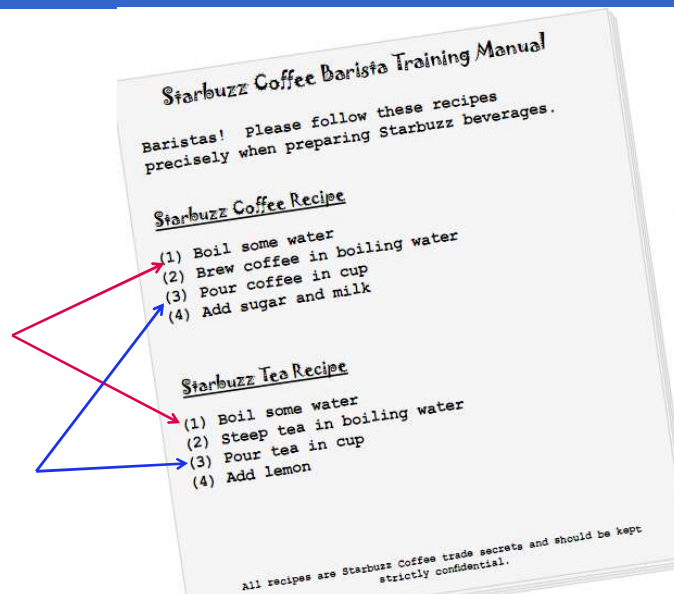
Starbuzz Coffee Barista Training Manual

Baristas! Please follow these recipes precisely when preparing Starbuzz beverages.

Starbuzz Coffee Recipe

(1) Boil some water
(2) Brew coffee in boiling water
(3) Pour coffee in cup
(4) Add sugar and milk

Starbuzz Tea Recipe

(1) Boil some water
(2) Steep tea in boiling water
(3) Pour tea in cup
(4) Add lemon

All recipes are Starbuzz Coffee trade secrets and should be kept strictly confidential.